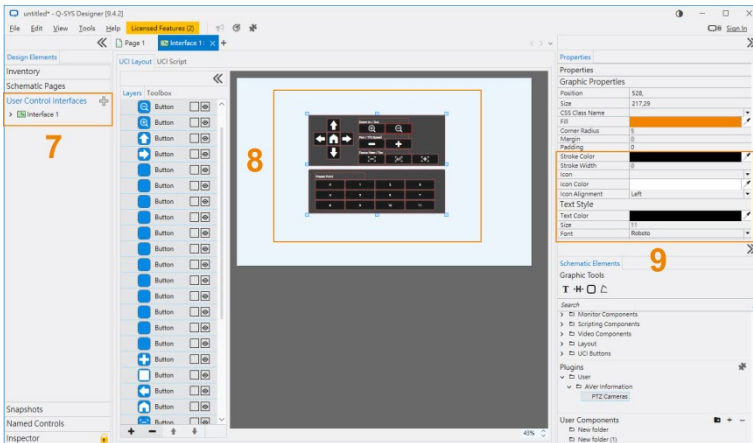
untitled* - Q-SYS Designer [9.4.2]

File Edit View Tools Help Licensed Features (2)

Sign In

Design Elements

Page 1 Interface 1

Inventory

Schematic Pages

User Control Interfaces

Interface 1

7

UCI Layout UCI Script

Layers Toolbox

Button
Button
Button
Button
Button
Button
Button
Button
Button
Button
Button
Button
Button
Button
Button
Button
Button
Button
Button
Button

8

Snapshots

Named Controls

Inspector

43%

Properties

Properties

Graphic Properties

| Position | 528, |
|---|---|
| Size | 217,29 |
| CSS Class Name | |
| Fill | |
| Corner Radius | 5 |
| Margin | 0 |
| Padding | 0 |
| Stroke Color | |
| Stroke Width | 0 |
| Icon | |
| Icon Color | |
| Icon Alignment | Left |

Text Style

| Text Color | |
|---|---|
| Size | 11 |
| Font | Roboto |

9

Schematic Elements

Graphic Tools

Search

Monitor Components
Scripting Components
Video Components
Layout
UCI Buttons

Plugins

User
AVer Information
PTZ Cameras

User Components

New folder
New folder (1)